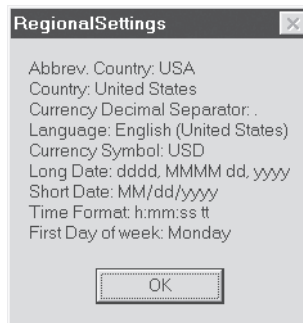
RegionalSettings

Abbrev. Country: USA
Country: United States
Currency Decimal Separator: .
Language: English (United States)
Currency Symbol: USD
Long Date: dddd, MMMM dd, yyyy
Short Date: MM/dd/yyyy
Time Format: h:mm:ss tt
First Day of week: Monday

OK